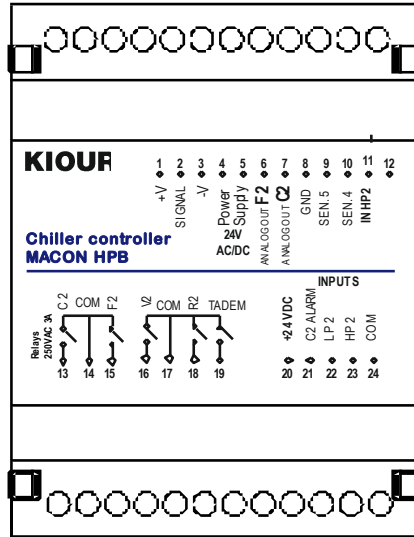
KIOUR

1 2 3 4 5 6 7 8 9 10 11 12

+V SIGNAL -V Power Supply 24V AC/DC ANALOGOUT F2 ANALOGOUT C2 GND SEN.5 SEN.4 IN HP2

Chiller controller
MACON HPB

INPUTS

Relays 250VAC 3A

C2 COM F2 V2 COM R2 TADEM

13 14 15 16 17 18 19

+24 VDC C2 ALARM LP 2 HP 2 COM

20 21 22 23 24